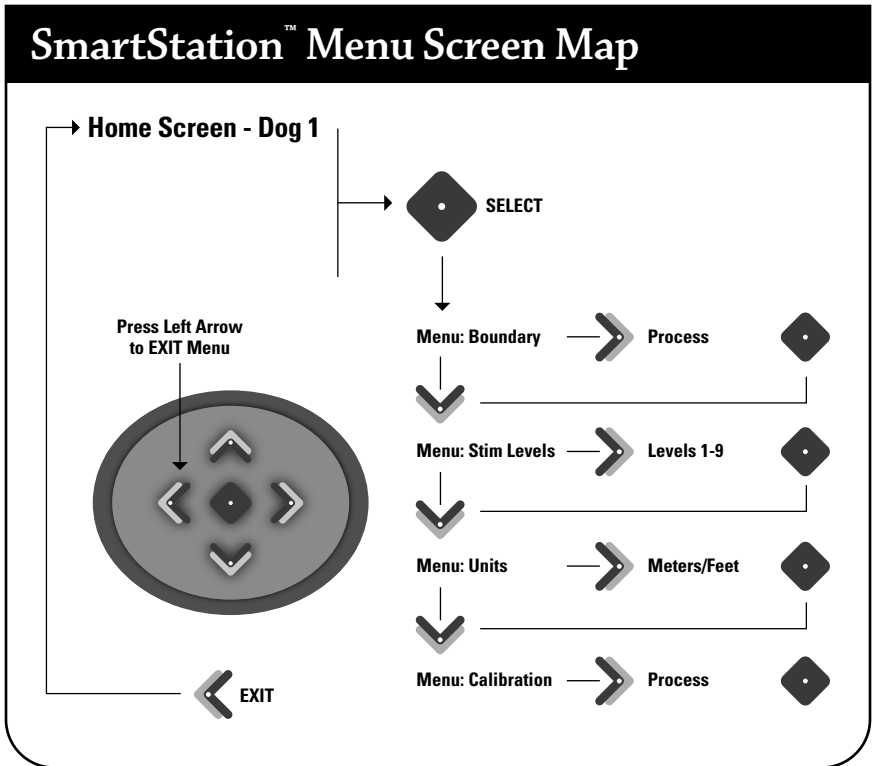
SmartStation™ Menu Screen Map

Home Screen - Dog 1

SELECT

Press Left Arrow to EXIT Menu

Menu: Boundary

Process

Menu: Stim Levels

Levels 1-9

Menu: Units

Meters/Feet

Menu: Calibration

Process

EXIT